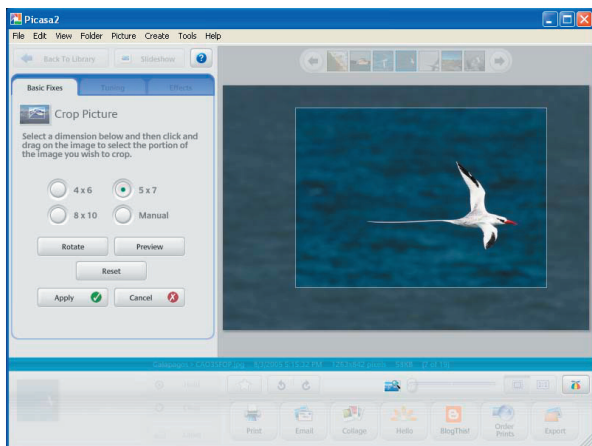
Picasa2

File Edit View Folder Picture Create Tools Help

Back To Library

Slideshow

Basic Fixes

Tuning

Effects

Crop Picture

Select a dimension below and then click and drag on the image to select the portion of the image you wish to crop.

4 x 6

5 x 7

8 x 10

Manual

Rotate

Preview

Reset

Apply

Cancel

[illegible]

Print

Email

Collage

Hello

BlogThis!

Order Prints

Export